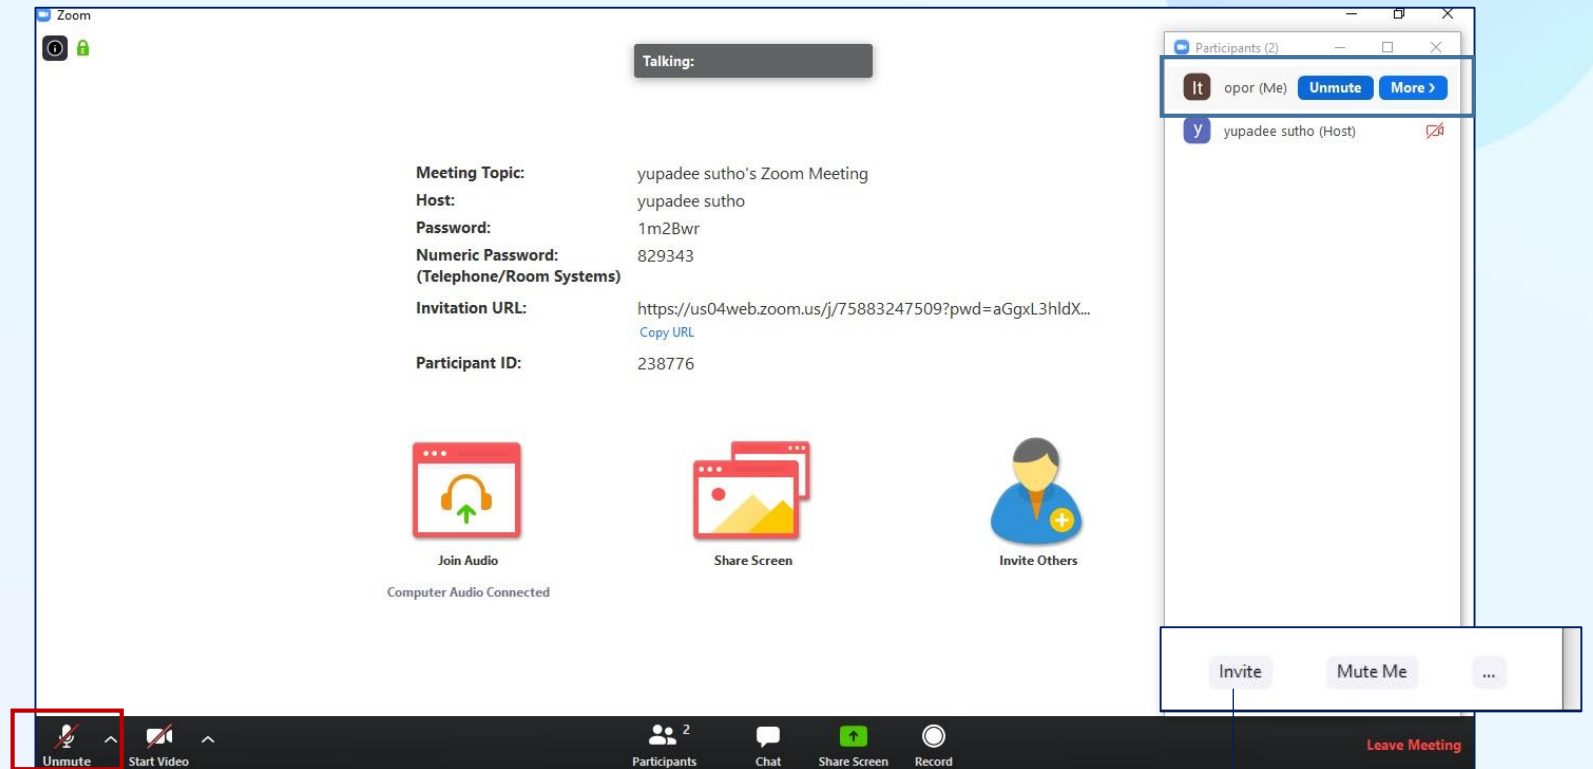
Zoom

Talking:

Participants (2)

It opor (Me) Unmute More >

y yupadee sutho (Host)

| | |
|---|---|
| Meeting Topic: | yupadee sutho's Zoom Meeting |
| Host: | yupadee sutho |
| Password: | 1m2Bwr |
| Numeric Password: (Telephone/Room Systems) | 829343 |
| Invitation URL: | https://us04web.zoom.us/j/75883247509?pwd=aGgxL3hldX... Copy URL |
| Participant ID: | 238776 |

Join Audio

Computer Audio Connected

Share Screen

Invite Others

Invite Mute Me ...

Unmute Start Video Participants 2 Chat Share Screen Record Leave Meeting